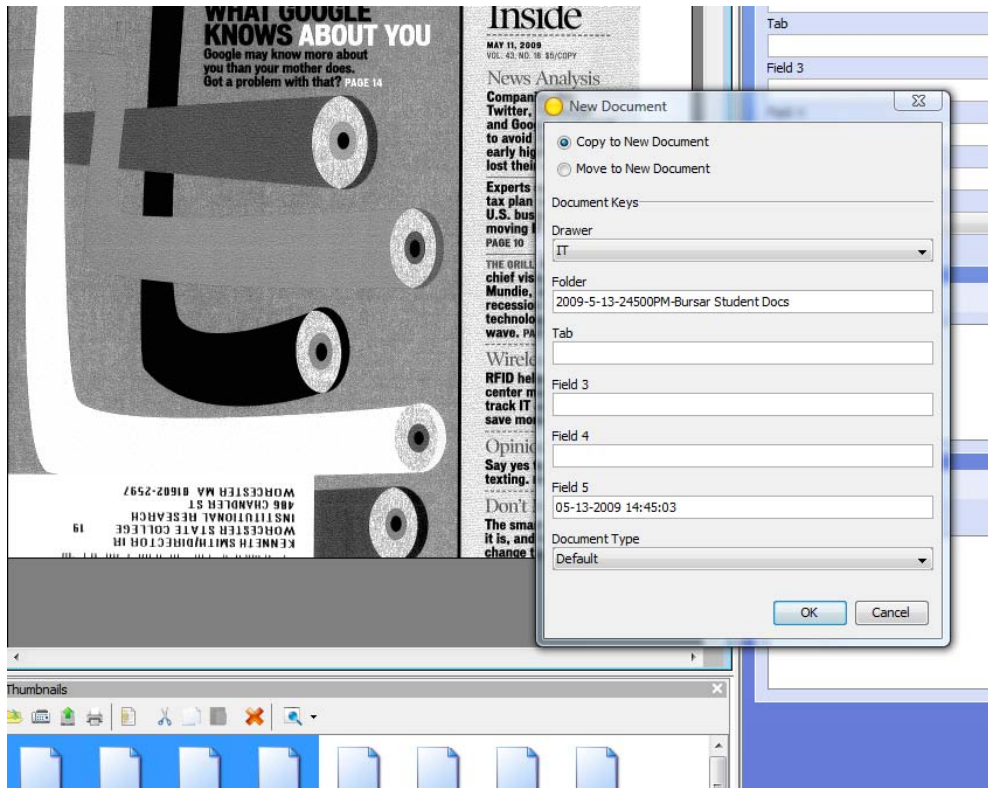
WHAT GOOGLE KNOWS ABOUT YOU
Google may know more about you than your mother does. Got a problem with that? PAGE 14

WORCESTER MA 01609-2597
486 CHANDLER ST
INSTITUTIONAL RESEARCH
WORCESTER STATE COLLEGE 61
KENNETH SMITH/DIRECTOR IR

Inside
MAY 11, 2009
VOL. 43, NO. 18 $5/COPY
News Analysis
Compan
Twitter,
and Goo
to avoid
early hig
lost thei
Experts
tax plan
U.S. bus
moving
PAGE 10
THE GRILL
chief vis
Mundie,
recessio
technolo
wave. PA
Wirele
RFID hel
center m
track IT
save mo
Opini
Say yes
texting.
Don't
The sma
it is, and
change t

Tab
Field 3

New Document
Copy to New Document
Move to New Document
Document Keys
Drawer
IT
Folder
2009-5-13-24500PM-Bursar Student Docs
Tab
Field 3
Field 4
Field 5
05-13-2009 14:45:03
Document Type
Default
OK
Cancel

Thumbnails